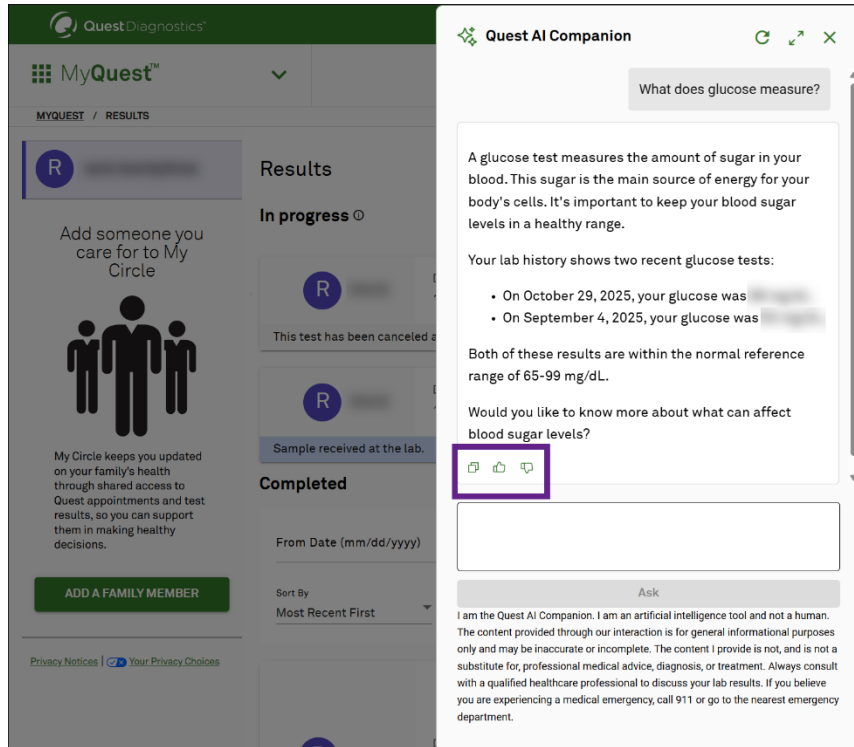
Quest Diagnostics

MyQuest™

MYQUEST / RESULTS

R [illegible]

Add someone you care for to My Circle

My Circle keeps you updated on your family's health through shared access to Quest appointments and test results, so you can support them in making healthy decisions.

ADD A FAMILY MEMBER

Privacy Notices | Your Privacy Choices

Results

In progress

R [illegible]

This test has been canceled a

R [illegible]

Sample received at the lab.

Completed

From Date (mm/dd/yyyy)

Sort By
Most Recent First

Quest AI Companion

What does glucose measure?

A glucose test measures the amount of sugar in your blood. This sugar is the main source of energy for your body's cells. It's important to keep your blood sugar levels in a healthy range.

Your lab history shows two recent glucose tests:

• On October 29, 2025, your glucose was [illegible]
• On September 4, 2025, your glucose was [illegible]

Both of these results are within the normal reference range of 65-99 mg/dL.

Would you like to know more about what can affect blood sugar levels?

Ask

I am the Quest AI Companion. I am an artificial intelligence tool and not a human. The content provided through our interaction is for general informational purposes only and may be inaccurate or incomplete. The content I provide is not, and is not a substitute for, professional medical advice, diagnosis, or treatment. Always consult with a qualified healthcare professional to discuss your lab results. If you believe you are experiencing a medical emergency, call 911 or go to the nearest emergency department.